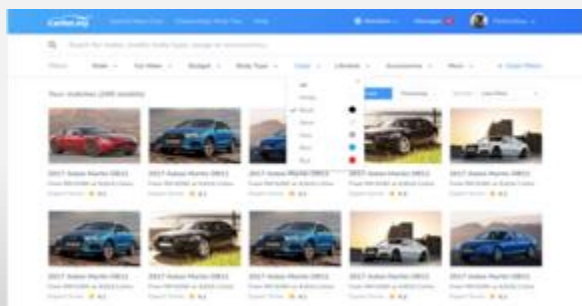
CarDekho

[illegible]

Your matches ([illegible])

2017 Aston Martin DB11

2017 Aston Martin DB11

2017 Aston Martin DB11

2017 Aston Martin DB11

2017 Aston Martin DB11

2017 Aston Martin DB11

2017 Aston Martin DB11

2017 Aston Martin DB11

2017 Aston Martin DB11

2017 Aston Martin DB11

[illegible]